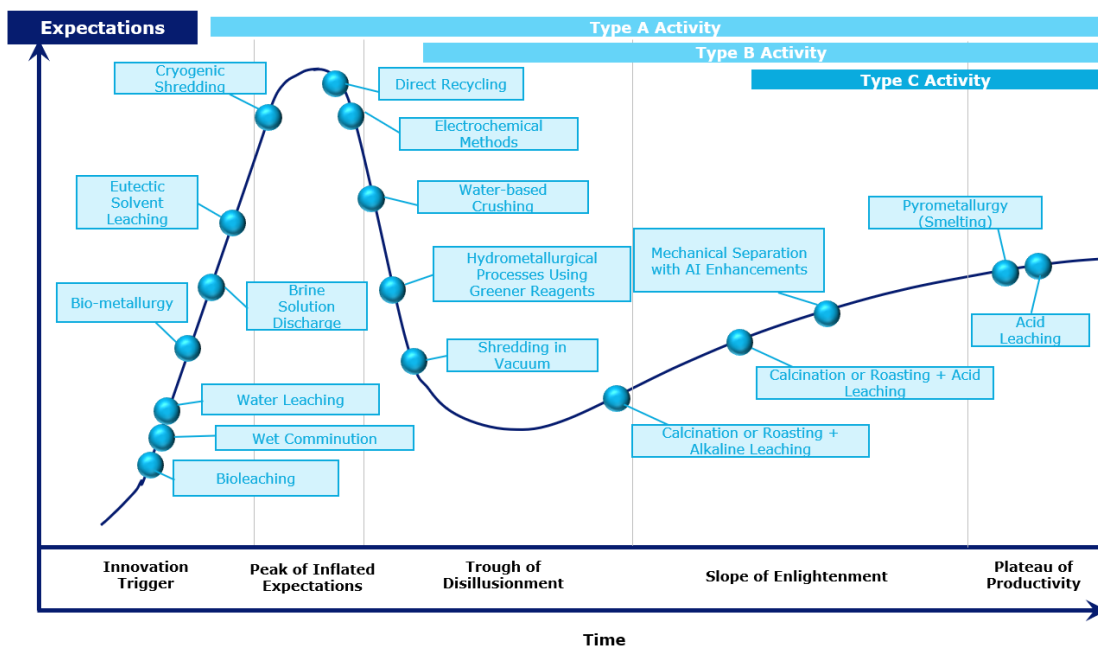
Expectations

Type A Activity

Type B Activity

Type C Activity

Cryogenic Shredding

Direct Recycling

Electrochemical Methods

Eutectic Solvent Leaching

Water-based Crushing

Hydrometallurgical Processes Using Greener Reagents

Mechanical Separation with AI Enhancements

Pyrometallurgy (Smelting)

Bio-metallurgy

Brine Solution Discharge

Shredding in Vacuum

Acid Leaching

Calcination or Roasting + Acid Leaching

Water Leaching

Wet Comminution

Calcination or Roasting + Alkaline Leaching

Bioleaching

Innovation Trigger

Peak of Inflated Expectations

Trough of Disillusionment

Slope of Enlightenment

Plateau of Productivity

Time